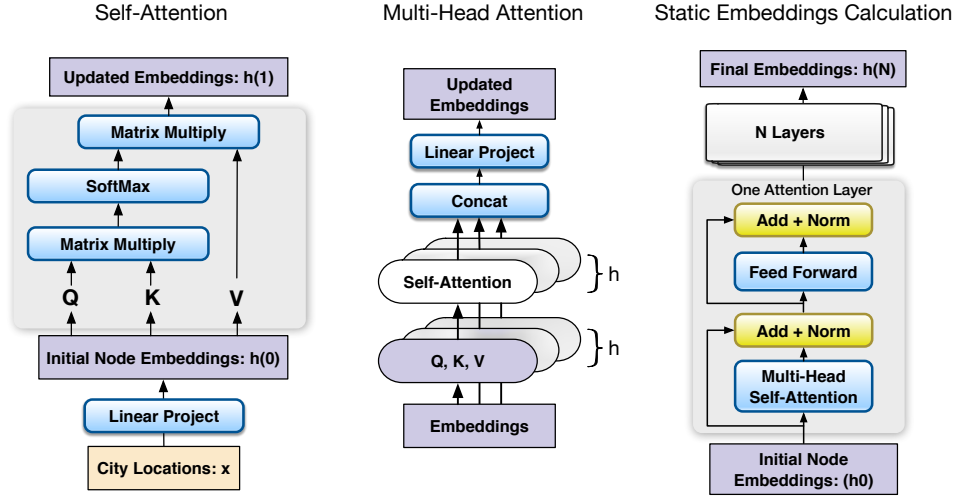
Self-Attention

Updated Embeddings: h(1)

Matrix Multiply

SoftMax

Matrix Multiply

Q

K

V

Initial Node Embeddings: h(0)

Linear Project

City Locations: x

Multi-Head Attention

Updated Embeddings

Linear Project

Concat

Self-Attention

h

Q, K, V

h

Embeddings

Static Embeddings Calculation

Final Embeddings: h(N)

N Layers

One Attention Layer

Add + Norm

Feed Forward

Add + Norm

Multi-Head Self-Attention

Initial Node Embeddings: (h0)